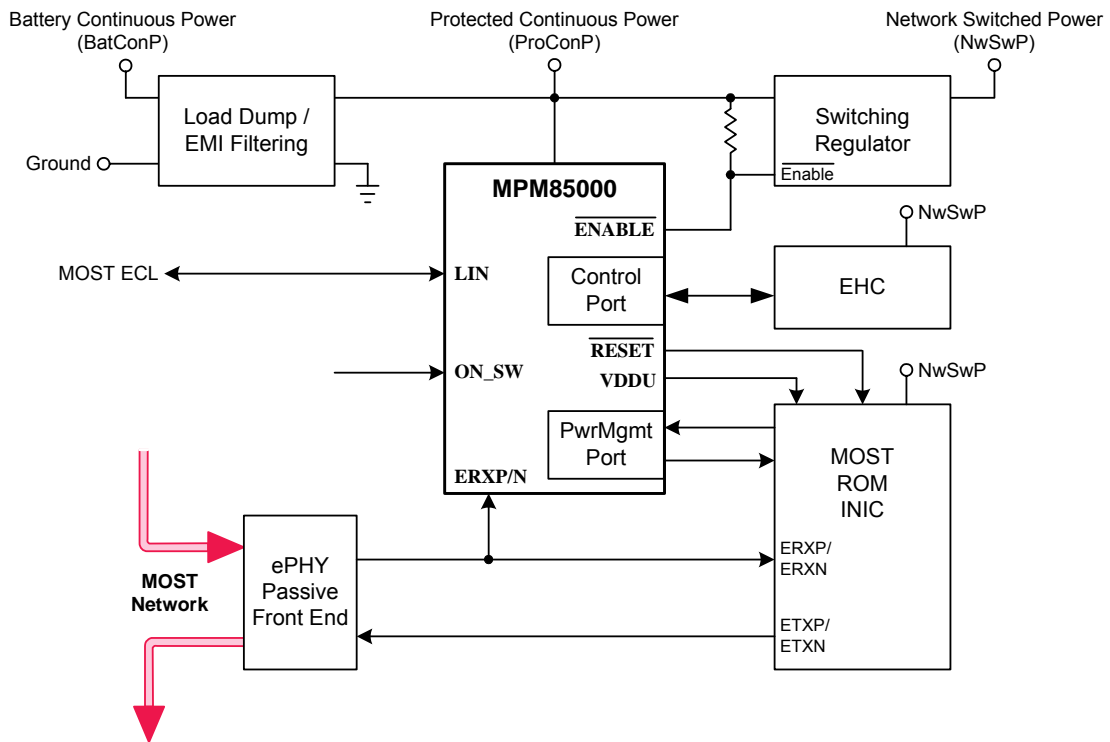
Battery Continuous Power
(BatConP)

Protected Continuous Power
(ProConP)

Network Switched Power
(NwSwP)

Load Dump /
EMI Filtering

Ground

Switching
Regulator

$\overline{\text{Enable}}$

MPM85000

$\overline{\text{ENABLE}}$

NwSwP

MOST ECL

LIN

Control
Port

EHC

$\overline{\text{RESET}}$

ON_SW

VDDU

NwSwP

PwrMgmt
Port

MOST
ROM
INIC

ERXP/N

ePHY
Passive
Front End

MOST
Network

ERXP/
ERXN

ETXP/
ETXN